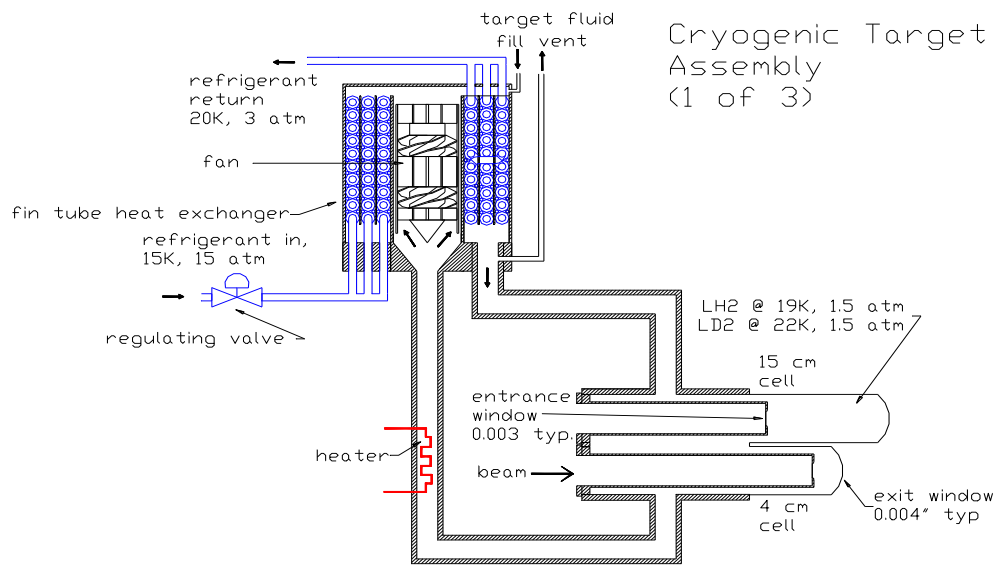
Cryogenic Target Assembly (1 of 3)

target fluid fill vent

refrigerant return 20K, 3 atm

fan

fin tube heat exchanger

refrigerant in, 15K, 15 atm

regulating valve

LH2 @ 19K, 1.5 atm
LD2 @ 22K, 1.5 atm

15 cm cell

entrance window 0.003 typ.

heater

beam

4 cm cell

exit window 0.004" typ